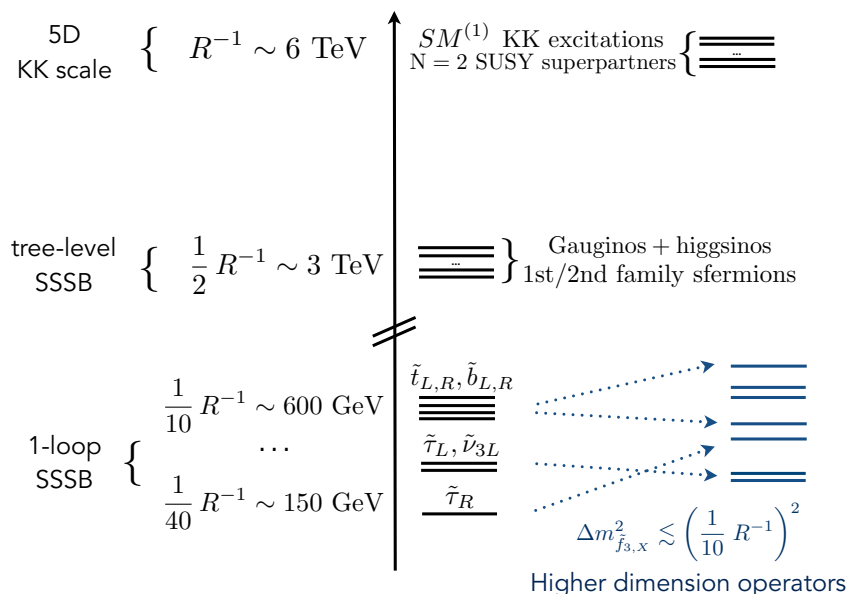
5D KK scale $\{$ $R^{-1} \sim 6$ TeV

$SM^{(1)}$ KK excitations
N = 2 SUSY superpartners

...

tree-level SSSB $\{$ $\frac{1}{2}R^{-1} \sim 3$ TeV

...

Gauginos + higgsinos
1st/2nd family sfermions

1-loop SSSB $\{$

$\frac{1}{10}R^{-1} \sim 600$ GeV

$\cdots$

$\frac{1}{40}R^{-1} \sim 150$ GeV

$\tilde{t}_{L,R}, \tilde{b}_{L,R}$

$\tilde{\tau}_L, \tilde{\nu}_{3L}$

$\tilde{\tau}_R$

$\Delta m^2_{\tilde{f}_{3,X}} \lesssim \left(\frac{1}{10}R^{-1}\right)^2$

Higher dimension operators